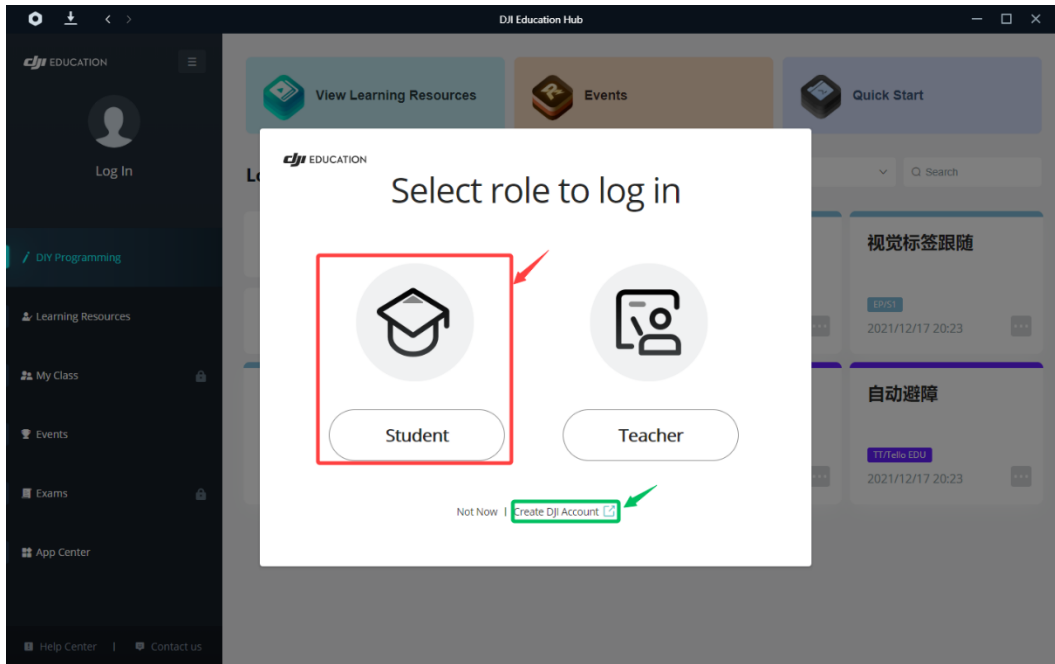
DJI Education Hub

dji EDUCATION

Log In

DIY Programming

Learning Resources

My Class

Events

Exams

App Center

Help Center | Contact us

View Learning Resources

Events

Quick Start

Search

视觉标签跟随

EP/S1

2021/12/17 20:23

自动避障

TT/Tello EDU

2021/12/17 20:23

dji EDUCATION

Select role to log in

Student

Teacher

Not Now | Create DJI Account